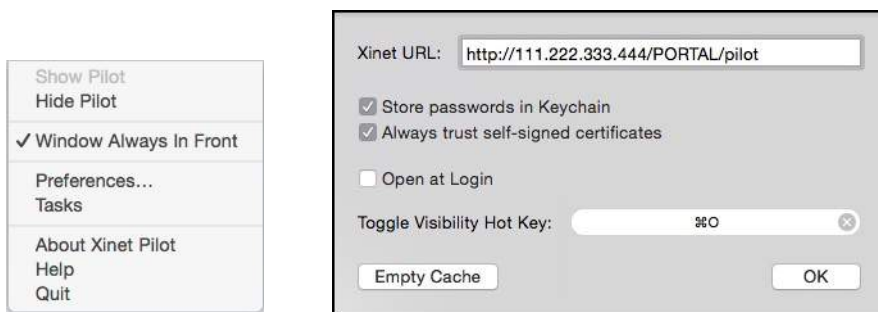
Show Pilot
Hide Pilot

✓ Window Always In Front

Preferences...
Tasks

About Xinet Pilot
Help
Quit

Xinet URL: http://111.222.333.444/PORTAL/pilot

Store passwords in Keychain
Always trust self-signed certificates

Open at Login

Toggle Visibility Hot Key: ⌘O

Empty Cache

OK